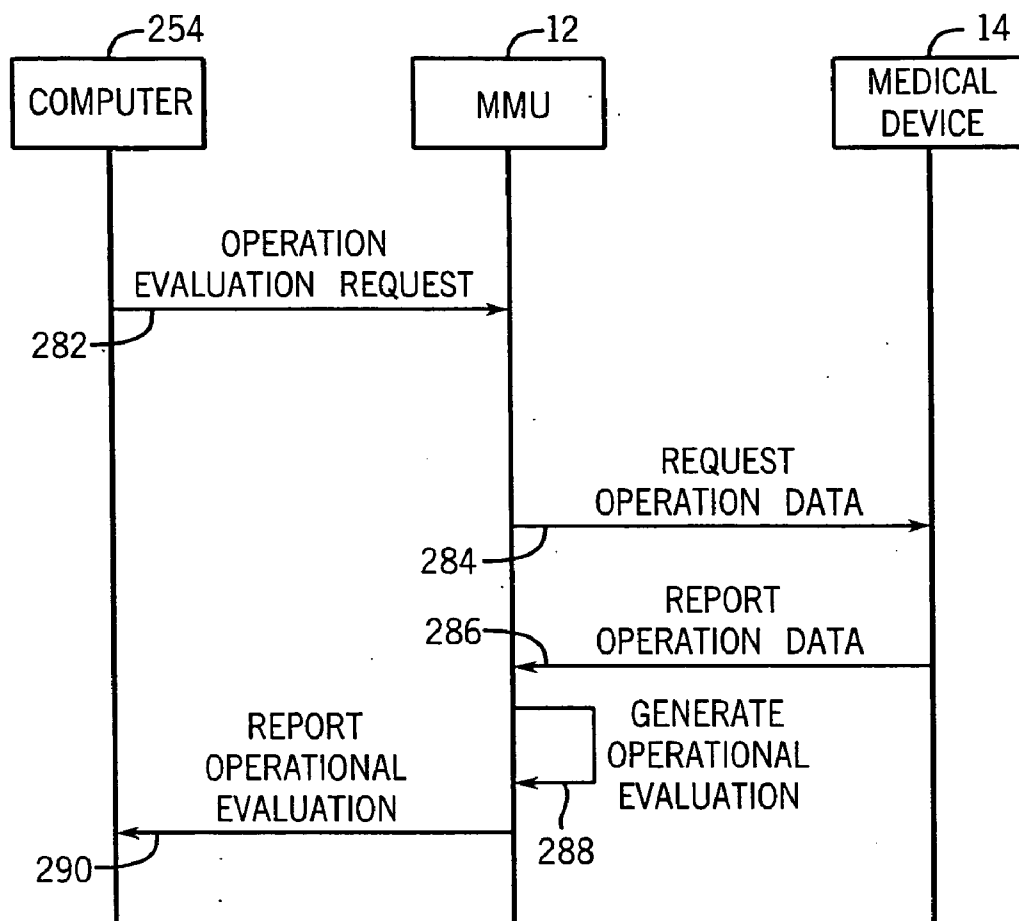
254
COMPUTER

12
MMU

14
MEDICAL DEVICE

OPERATION EVALUATION REQUEST

282

REQUEST OPERATION DATA

284

REPORT OPERATION DATA

286

GENERATE OPERATIONAL EVALUATION

REPORT OPERATIONAL EVALUATION

288

290